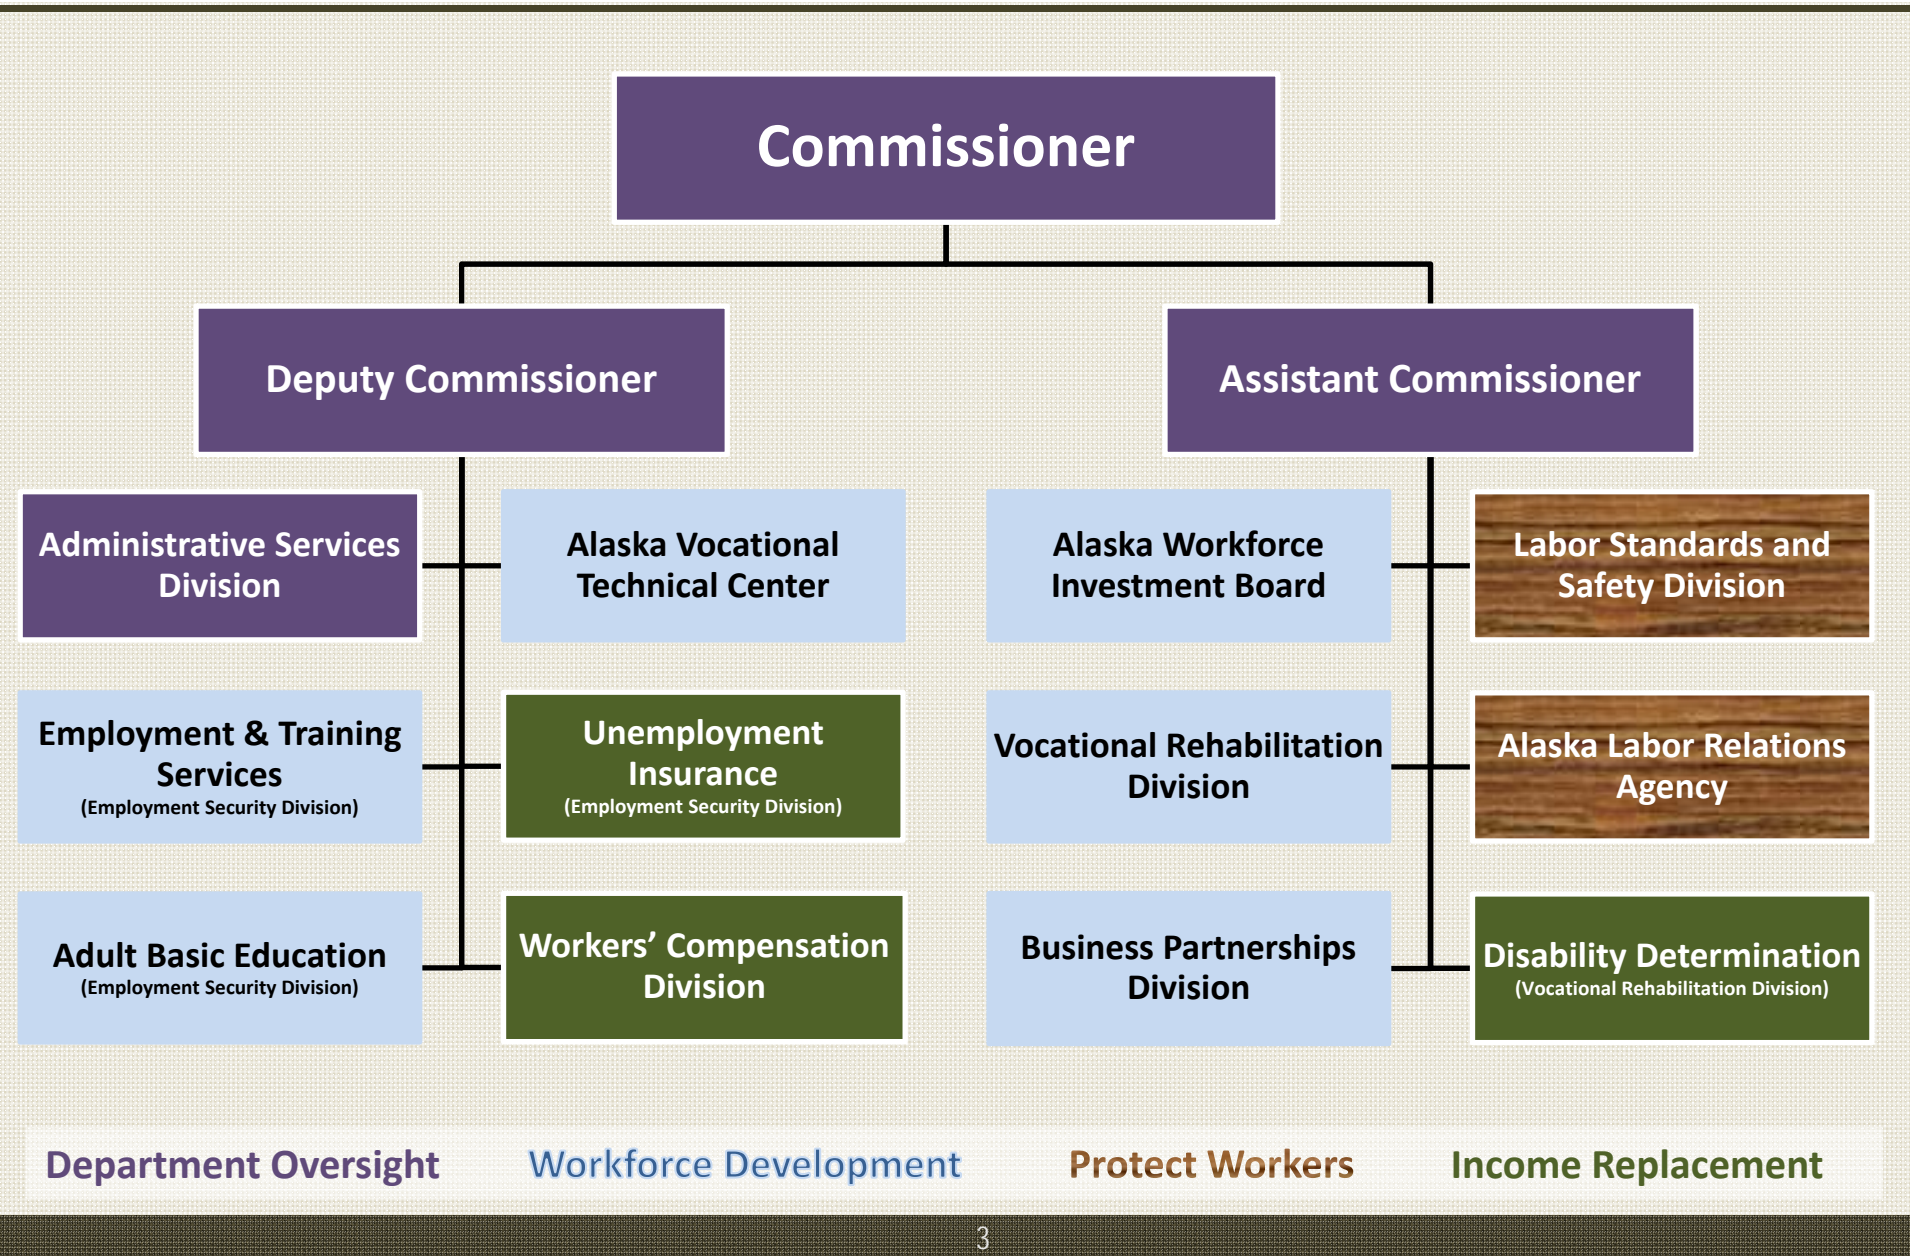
Commissioner

Deputy Commissioner

Assistant Commissioner

Administrative Services Division

Alaska Vocational Technical Center

Alaska Workforce Investment Board

Labor Standards and Safety Division

Employment & Training Services
(Employment Security Division)

Unemployment Insurance
(Employment Security Division)

Vocational Rehabilitation Division

Alaska Labor Relations Agency

Adult Basic Education
(Employment Security Division)

Workers' Compensation Division

Business Partnerships Division

Disability Determination
(Vocational Rehabilitation Division)

Department Oversight

Workforce Development

Protect Workers

Income Replacement

3